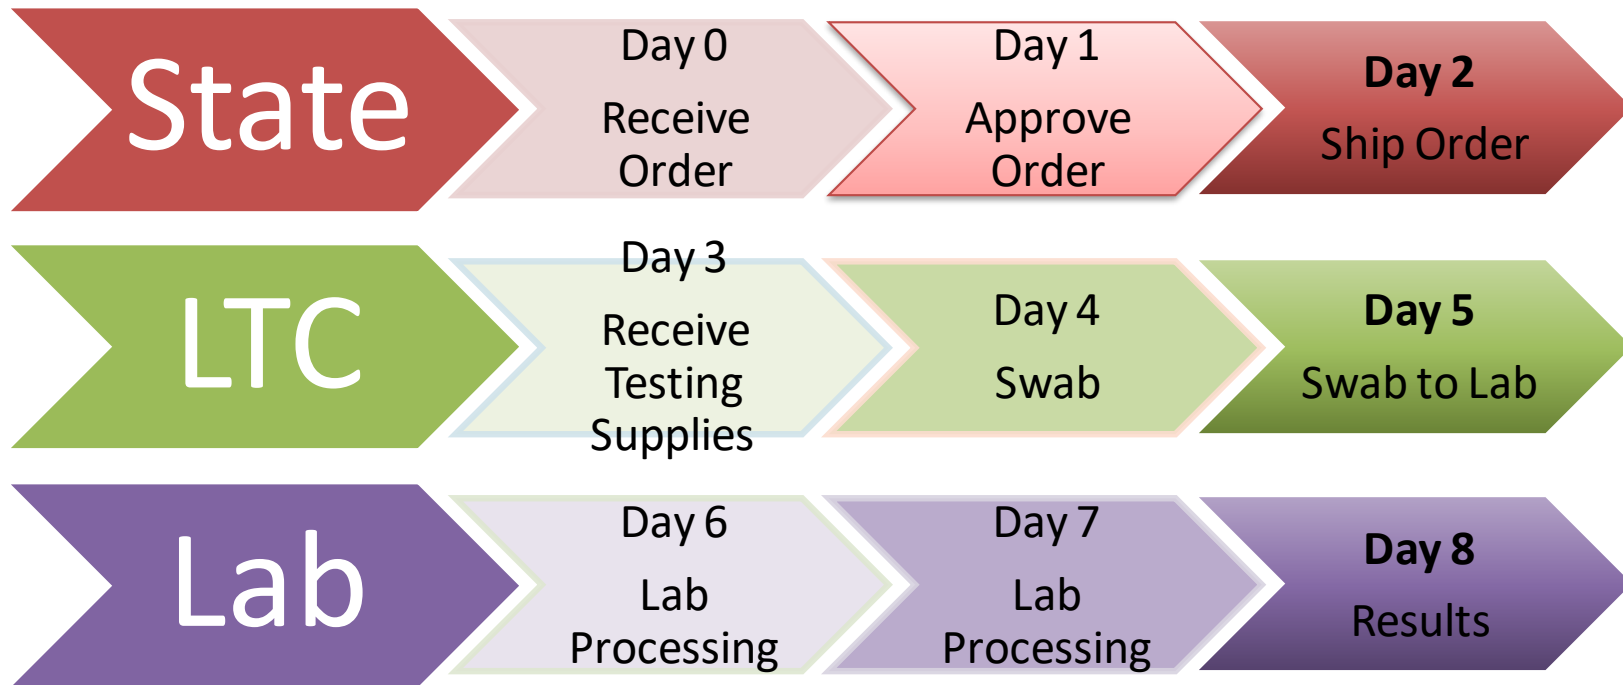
State

Day 0

Receive Order

Day 1

Approve Order

**Day 2**

Ship Order

LTC

Day 3

Receive Testing Supplies

Day 4

Swab

**Day 5**

Swab to Lab

Lab

Day 6

Lab Processing

Day 7

Lab Processing

**Day 8**

Results